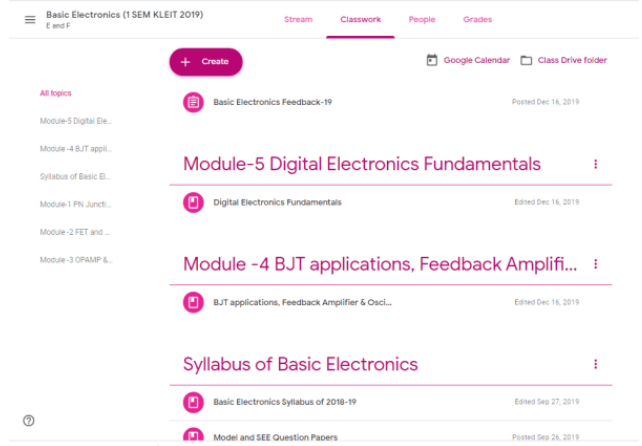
Basic Electronics (1 SEM KLEIT 2019)
E and F

Stream
Classwork
People
Grades

Create

Google Calendar
Class Drive folder

All topics
Module-5 Digital Ele...
Module -4 BJT appli...
Syllabus of Basic El...
Module-1 PN Juncti...
Module -2 FET and ...
Module -3 OPAMP &...

Basic Electronics Feedback-19
Posted Dec 16, 2019

Module-5 Digital Electronics Fundamentals

Digital Electronics Fundamentals
Edited Dec 16, 2019

Module -4 BJT applications, Feedback Amplifi...

BJT applications, Feedback Amplifier & Osci...
Edited Dec 16, 2019

Syllabus of Basic Electronics

Basic Electronics Syllabus of 2018-19
Edited Sep 27, 2019

Model and SEE Question Papers
Posted Sep 26, 2019